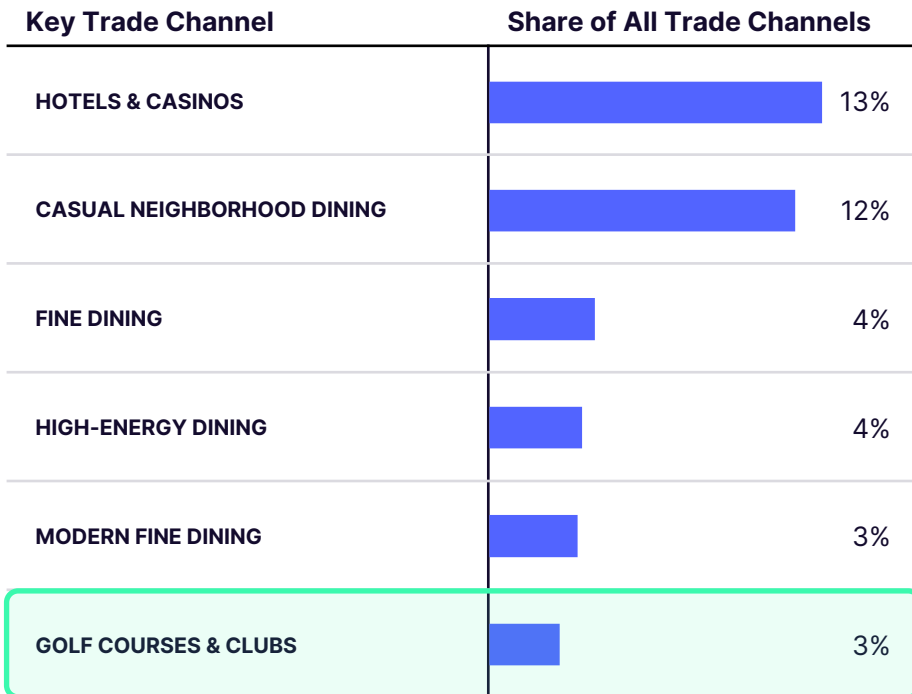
| Key Trade Channel | Share of All Trade Channels |
|---|---|
| HOTELS & CASINOS | 13% |
| CASUAL NEIGHBORHOOD DINING | 12% |
| FINE DINING | 4% |
| HIGH-ENERGY DINING | 4% |
| MODERN FINE DINING | 3% |
| GOLF COURSES & CLUBS | 3% |